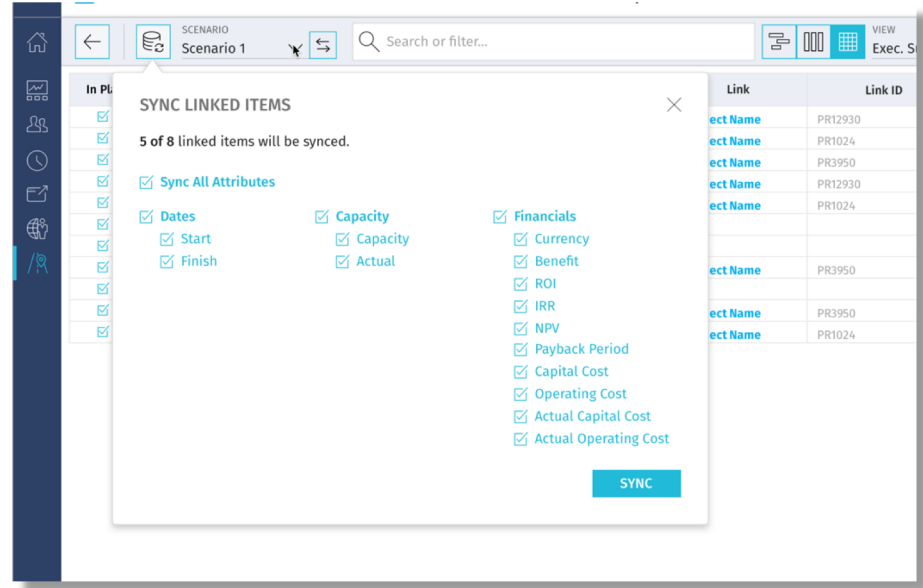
SCENARIO
Scenario 1

Search or filter...

VIEW
Exec. S

In Pl

Link

Link ID

ect Name PR12930
ect Name PR1024
ect Name PR3950
ect Name PR12930
ect Name PR1024
ect Name PR3950
ect Name PR3950
ect Name PR1024

SYNC LINKED ITEMS

5 of 8 linked items will be synced.

Sync All Attributes

Dates
Start
Finish

Capacity
Capacity
Actual

Financials
Currency
Benefit
ROI
IRR
NPV
Payback Period
Capital Cost
Operating Cost
Actual Capital Cost
Actual Operating Cost

SYNC